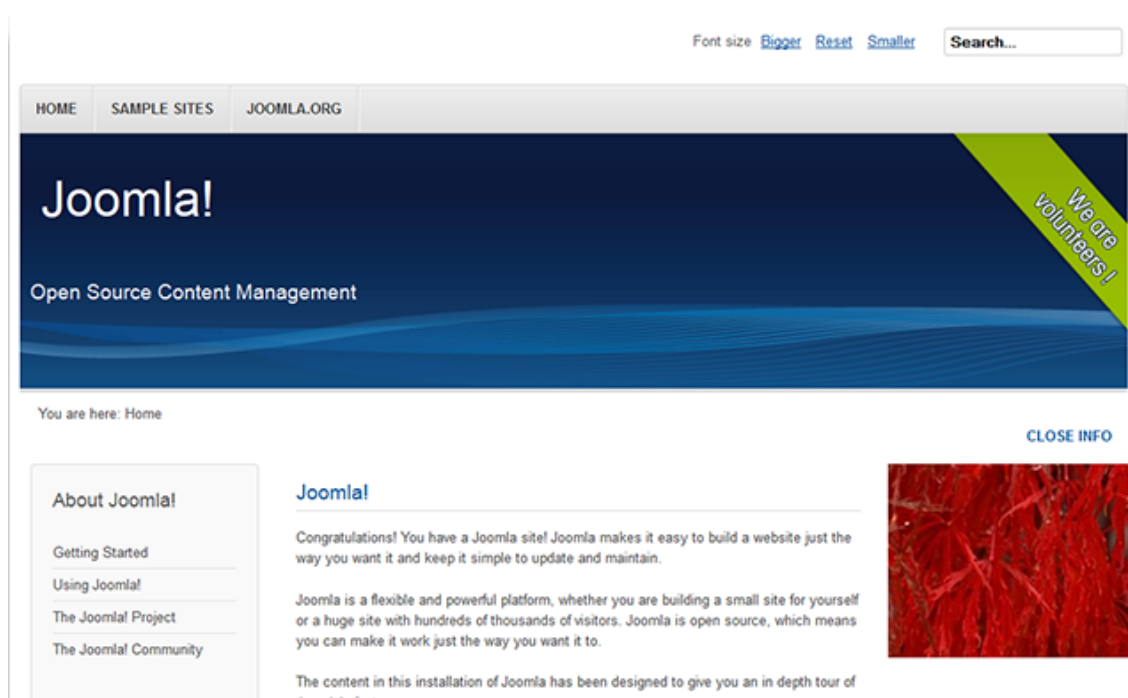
Font size Bigger Reset Smaller Search...

HOME SAMPLE SITES JOOMLA.ORG

Joomla!

We are volunteers !

Open Source Content Management

You are here: Home

CLOSE INFO

About Joomla!

Getting Started

Using Joomla!

The Joomla! Project

The Joomla! Community

Joomla!

Congratulations! You have a Joomla site! Joomla makes it easy to build a website just the way you want it and keep it simple to update and maintain.

Joomla is a flexible and powerful platform, whether you are building a small site for yourself or a huge site with hundreds of thousands of visitors. Joomla is open source, which means you can make it work just the way you want it to.

The content in this installation of Joomla has been designed to give you an in depth tour of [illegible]